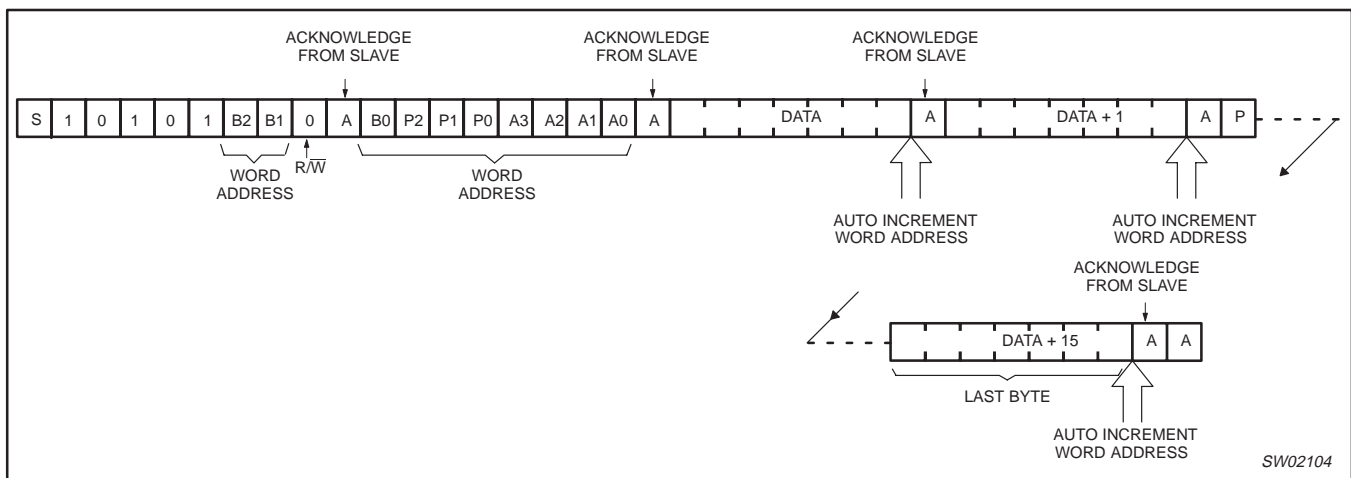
ACKNOWLEDGE FROM SLAVE

ACKNOWLEDGE FROM SLAVE

ACKNOWLEDGE FROM SLAVE

S 1 0 1 0 1 B2 B1 0 A B0 P2 P1 P0 A3 A2 A1 A0 A DATA A DATA + 1 A P

WORD ADDRESS

$R/\overline{W}$

WORD ADDRESS

AUTO INCREMENT WORD ADDRESS

AUTO INCREMENT WORD ADDRESS

ACKNOWLEDGE FROM SLAVE

DATA + 15 A A

LAST BYTE

AUTO INCREMENT WORD ADDRESS

SW02104